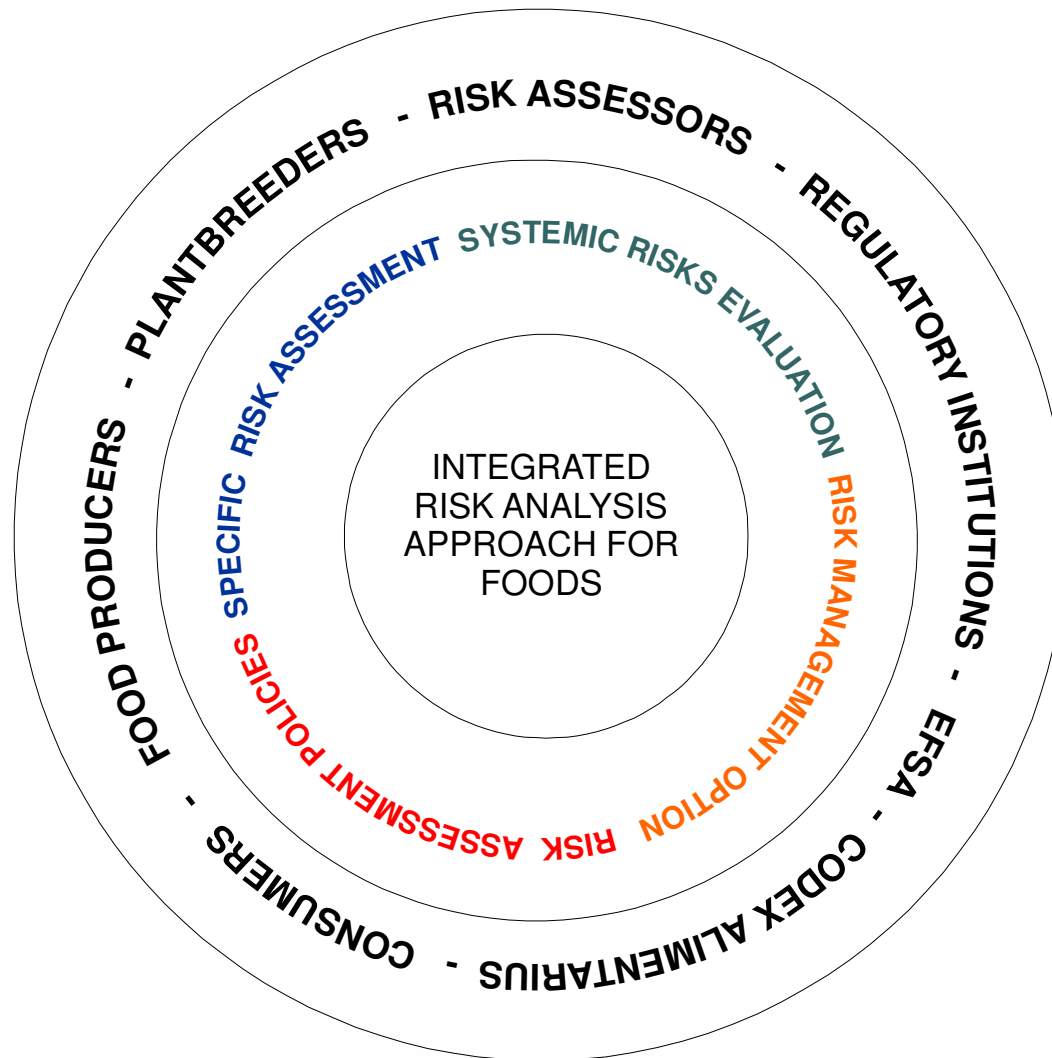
RISK ASSESSORS - REGULATORY INSTITUTIONS - EFSA - CODEX ALIMENTARIUS - CONSUMERS - FOOD PRODUCERS - PLANTBREEDERS -

SYSTEMIC RISKS EVALUATION

RISK MANAGEMENT OPTION

RISK ASSESSMENT POLICIES

SPECIFIC RISK ASSESSMENT

INTEGRATED RISK ANALYSIS APPROACH FOR FOODS